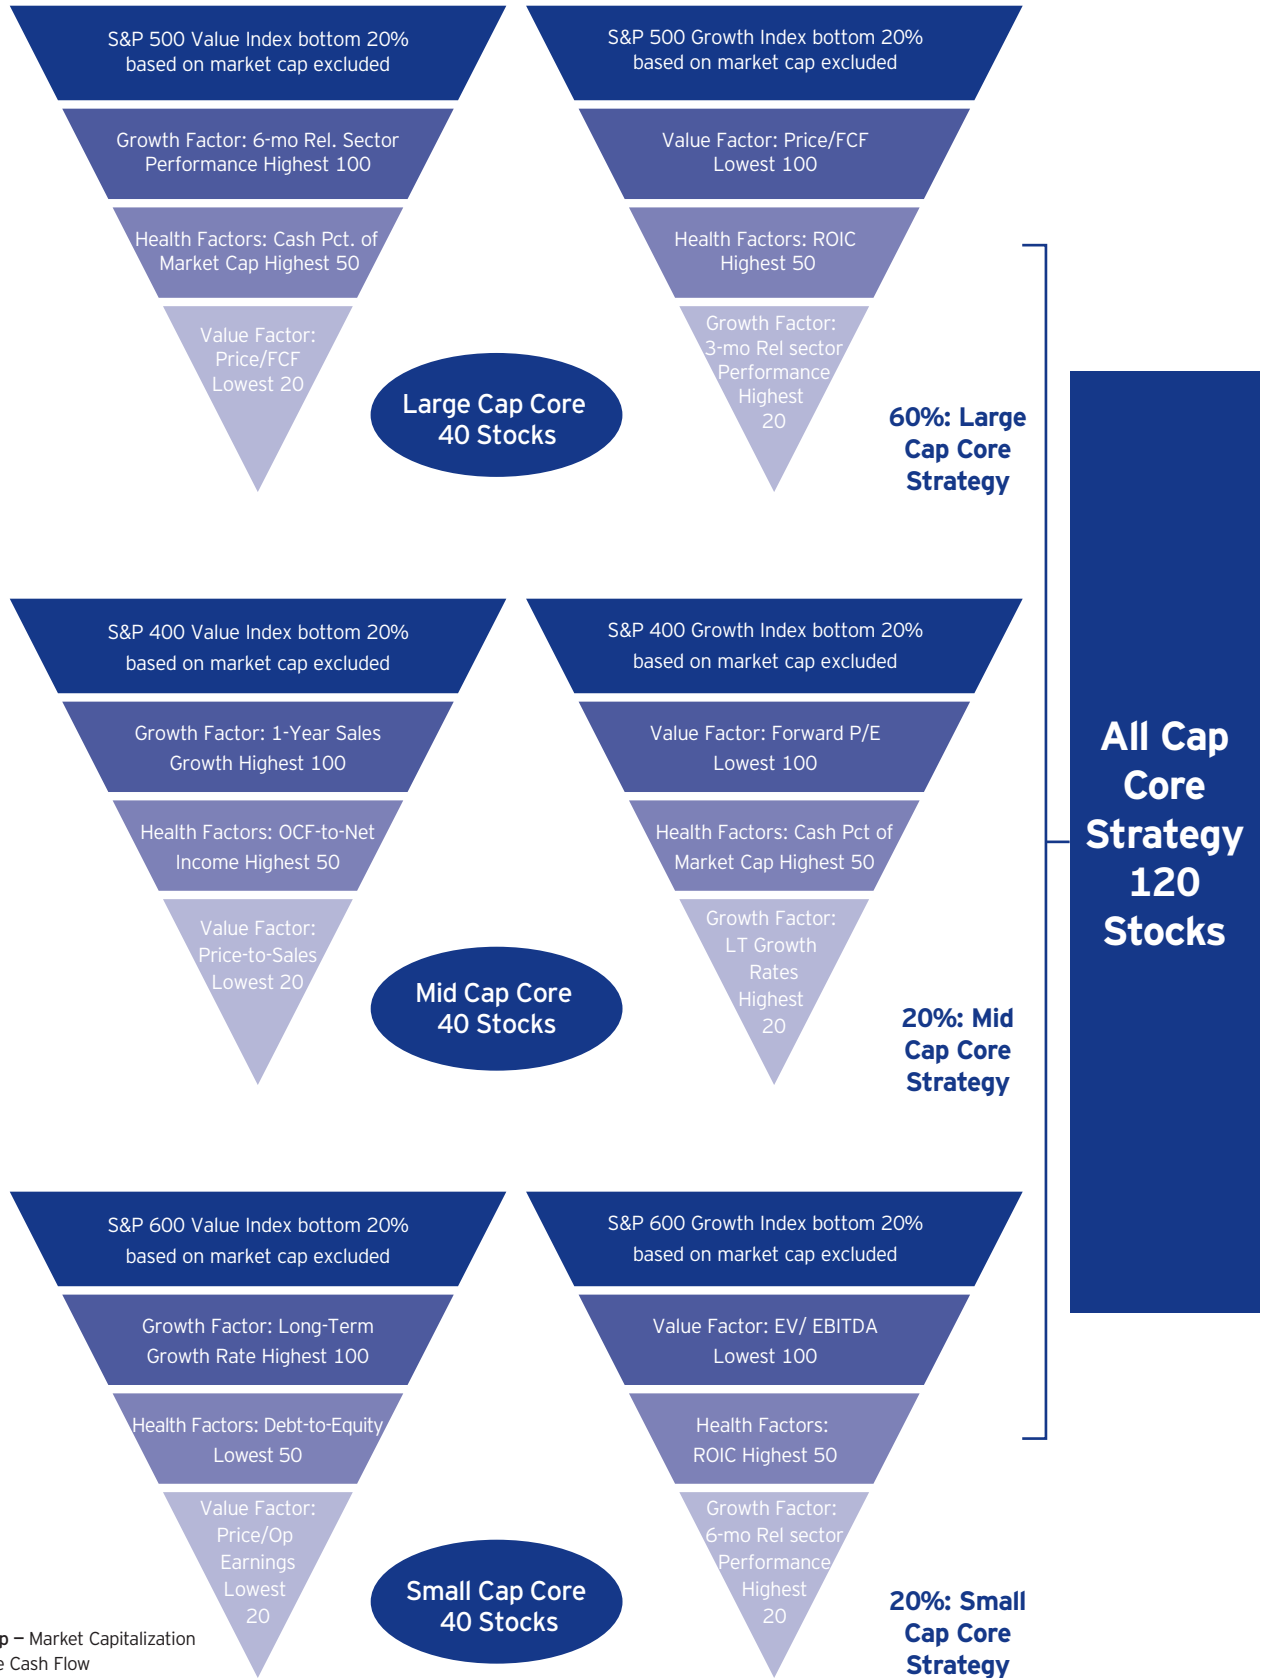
S&P 500 Value Index bottom 20% based on market cap excluded

Growth Factor: 6-mo Rel. Sector Performance Highest 100

Health Factors: Cash Pct. of Market Cap Highest 50

Value Factor: Price/FCF Lowest 20

S&P 500 Growth Index bottom 20% based on market cap excluded

Value Factor: Price/FCF Lowest 100

Health Factors: ROIC Highest 50

Growth Factor: 3-mo Rel sector Performance Highest 20

Large Cap Core 40 Stocks

60%: Large Cap Core Strategy

S&P 400 Value Index bottom 20% based on market cap excluded

Growth Factor: 1-Year Sales Growth Highest 100

Health Factors: OCF-to-Net Income Highest 50

Value Factor: Price-to-Sales Lowest 20

S&P 400 Growth Index bottom 20% based on market cap excluded

Value Factor: Forward P/E Lowest 100

Health Factors: Cash Pct of Market Cap Highest 50

Growth Factor: LT Growth Rates Highest 20

Mid Cap Core 40 Stocks

20%: Mid Cap Core Strategy

All Cap Core Strategy 120 Stocks

S&P 600 Value Index bottom 20% based on market cap excluded

Growth Factor: Long-Term Growth Rate Highest 100

Health Factors: Debt-to-Equity Lowest 50

Value Factor: Price/Op Earnings Lowest 20

S&P 600 Growth Index bottom 20% based on market cap excluded

Value Factor: EV/ EBITDA Lowest 100

Health Factors: ROIC Highest 50

Growth Factor: 6-mo Rel sector Performance Highest 20

Small Cap Core 40 Stocks

20%: Small Cap Core Strategy

p – Market Capitalization
e Cash Flow